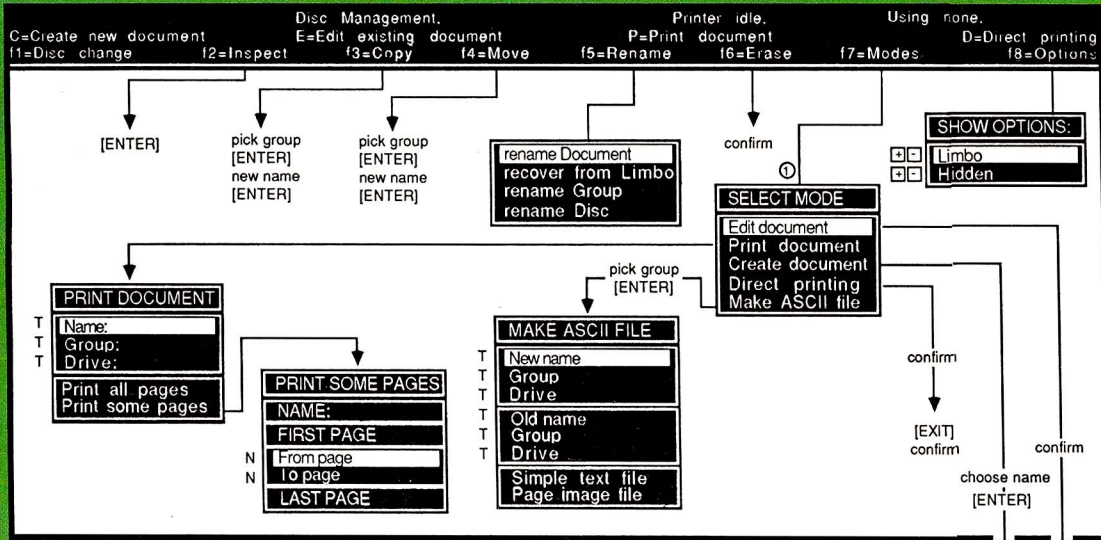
Disc Management.
Printer idle.
Using none.
C=Create new document
E=Edit existing document
P=Print document
D=Direct printing
f1=Disc change
f2=Inspect
f3=Copy
f4=Move
f5=Rename
f6=Erase
f7=Modes
f8=Options

[ENTER]

pick group
[ENTER]
new name
[ENTER]

pick group
[ENTER]
new name
[ENTER]

rename Document
recover from Limbo
rename Group
rename Disc

confirm

①

SHOW OPTIONS:
+- Limbo
+- Hidden

SELECT MODE
Edit document
Print document
Create document
Direct printing
Make ASCII file

PRINT DOCUMENT
T Name:
T Group:
T Drive:
Print all pages
Print some pages

PRINT SOME PAGES
NAME:
FIRST PAGE
N From page
N To page
LAST PAGE

pick group
[ENTER]

MAKE ASCII FILE
T New name
T Group
T Drive
T Old name
T Group
T Drive
Simple text file
Page image file

confirm

[EXIT]
confirm

choose name
[ENTER]

confirm